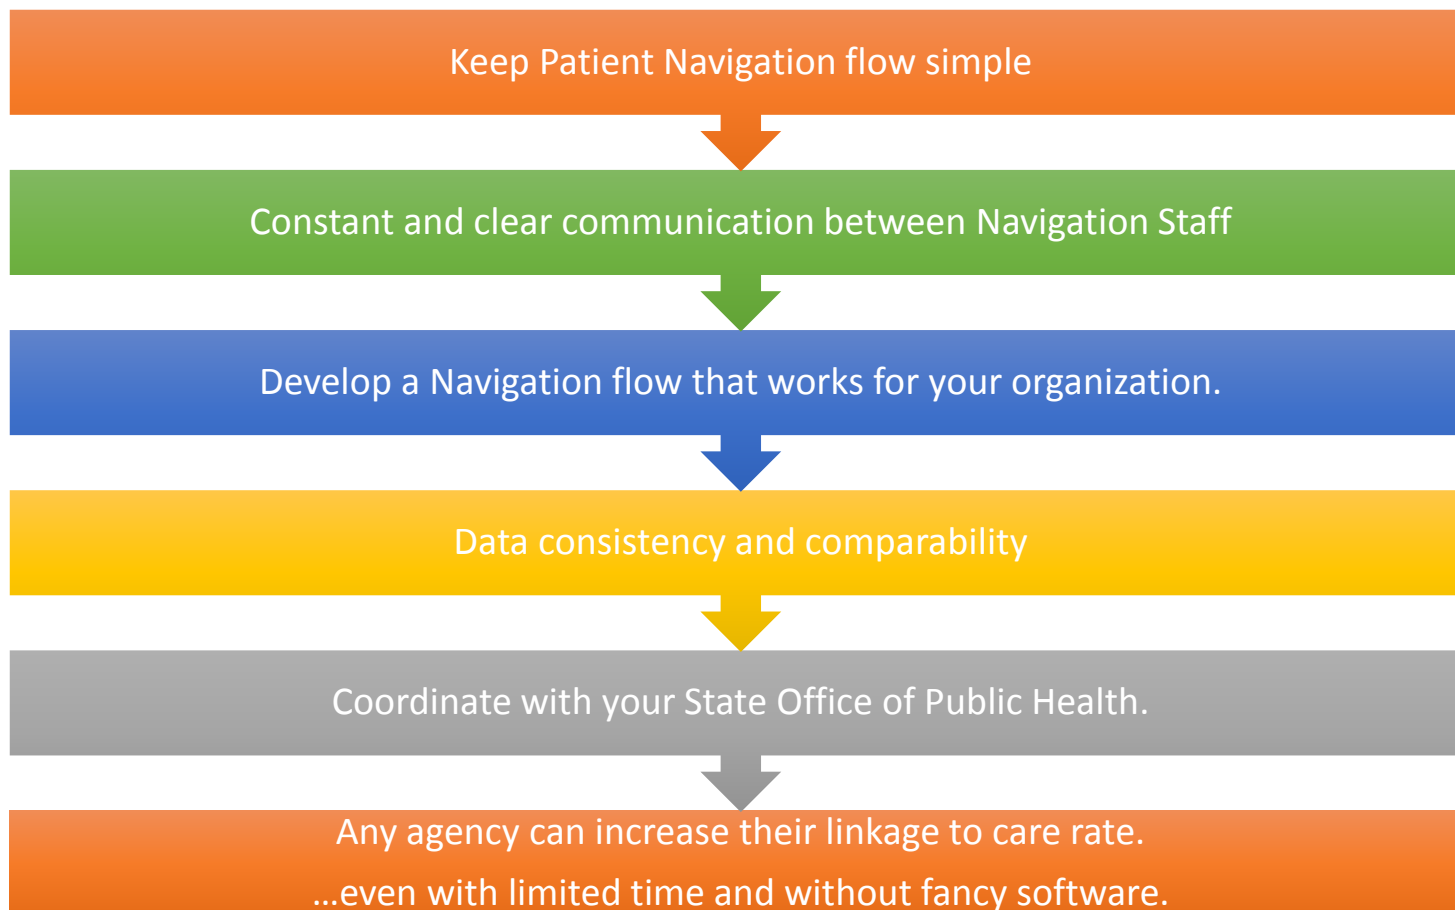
Keep Patient Navigation flow simple

Constant and clear communication between Navigation Staff

Develop a Navigation flow that works for your organization.

Data consistency and comparability

Coordinate with your State Office of Public Health.

Any agency can increase their linkage to care rate.

…even with limited time and without fancy software.